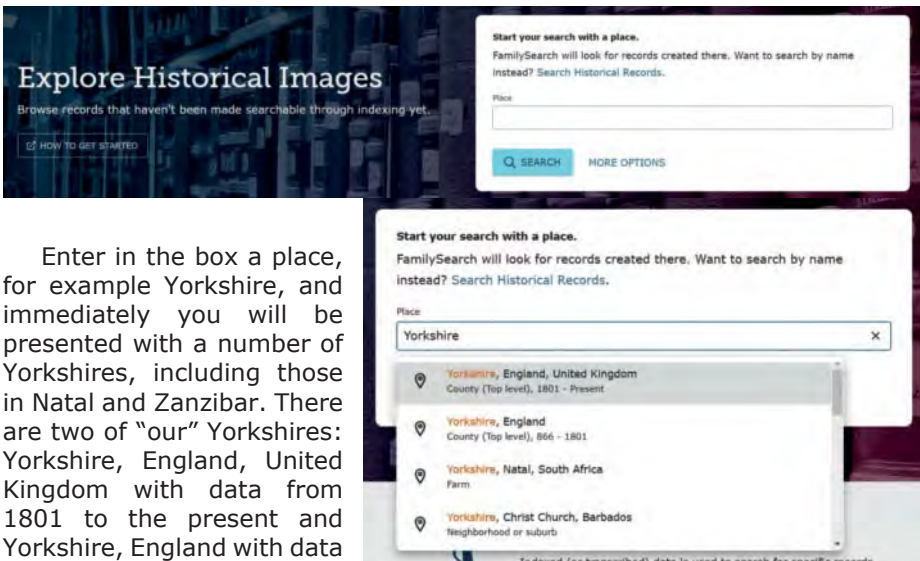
Explore Historical Images

Browse records that haven't been made searchable through indexing yet.

HOW TO GET STARTED

Start your search with a place.

FamilySearch will look for records created there. Want to search by name instead? Search Historical Records.

Place

SEARCH MORE OPTIONS

Start your search with a place.

FamilySearch will look for records created there. Want to search by name instead? Search Historical Records.

Place

Yorkshire ×

Yorkshire, England, United Kingdom
County (Top level), 1801 - Present

Yorkshire, England
County (Top level), 866 - 1801

Yorkshire, Natal, South Africa
Farm

Yorkshire, Christ Church, Barbados
Neighborhood or suburb

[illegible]

Enter in the box a place, for example Yorkshire, and immediately you will be presented with a number of Yorkshires, including those in Natal and Zanzibar. There are two of "our" Yorkshires: Yorkshire, England, United Kingdom with data from 1801 to the present and Yorkshire, England with data